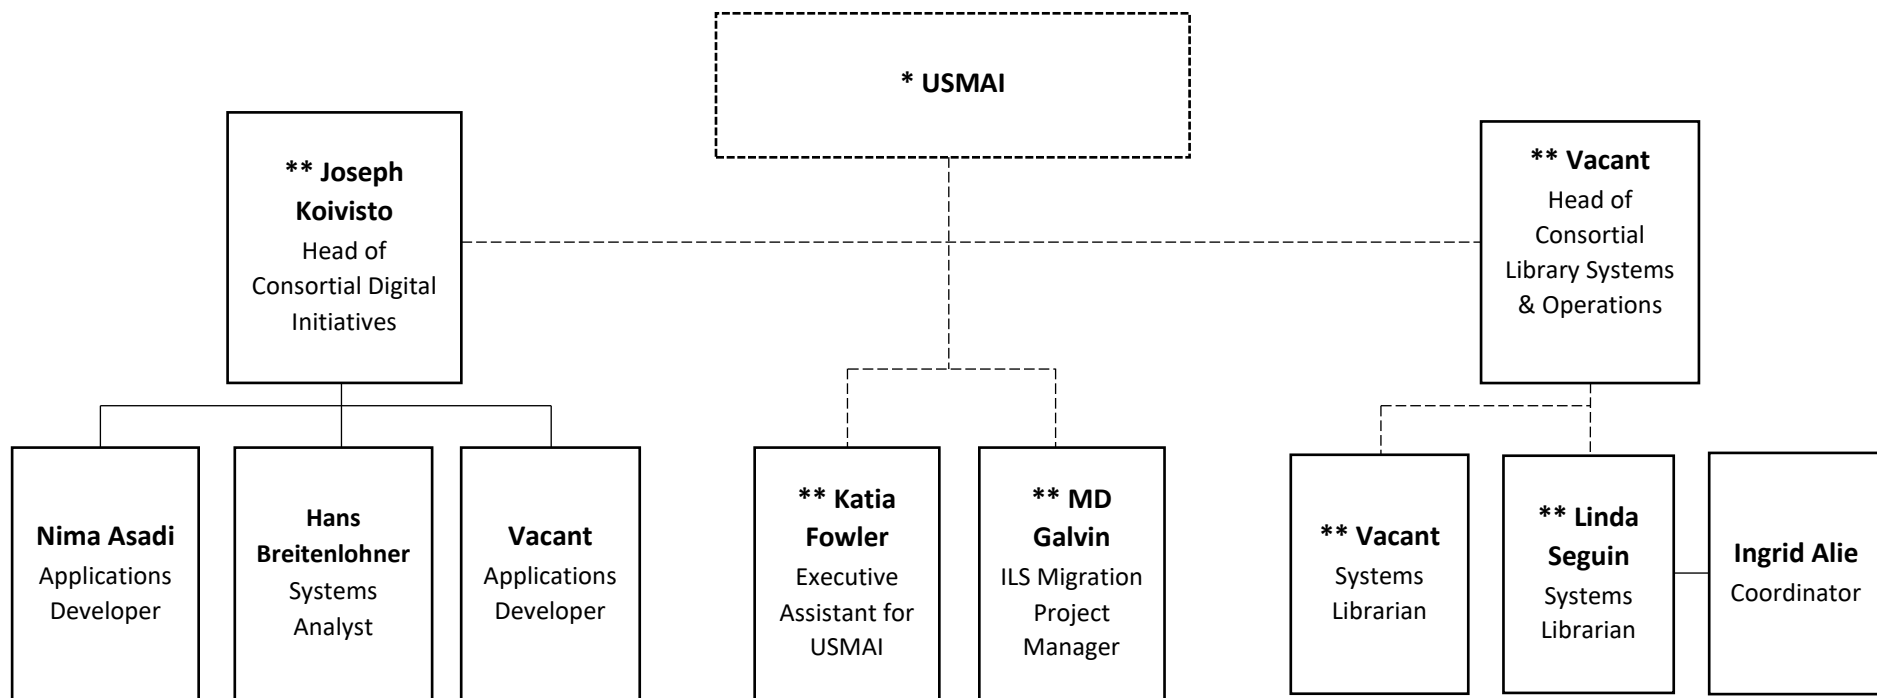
* USMAI

** Joseph Koivisto
Head of Consortial Digital Initiatives

** Vacant
Head of Consortial Library Systems & Operations

Nima Asadi
Applications Developer

Hans Breitenlohner
Systems Analyst

Vacant
Applications Developer

** Katia Fowler
Executive Assistant for USMAI

** MD Galvin
ILS Migration Project Manager

** Vacant
Systems Librarian

** Linda Seguin
Systems Librarian

Ingrid Alie
Coordinator